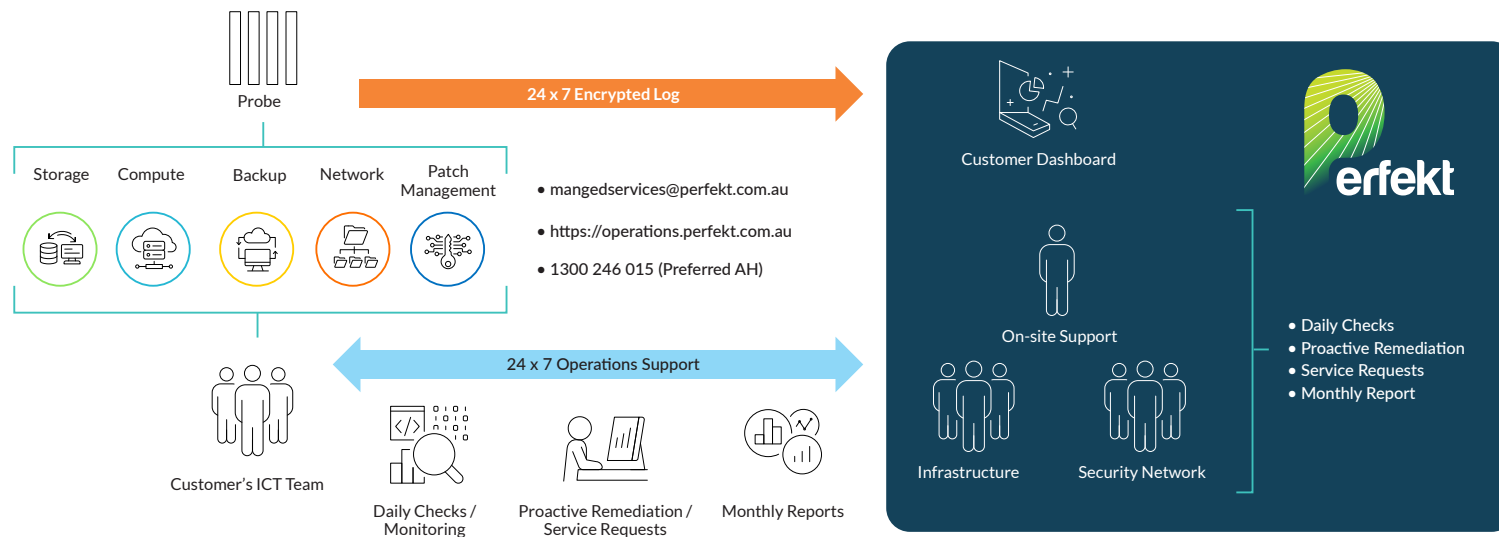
Probe

24 x 7 Encrypted Log

Storage Compute Backup Network Patch Management

• mangedservices@perfekt.com.au
• https://operations.perfekt.com.au
• 1300 246 015 (Preferred AH)

24 x 7 Operations Support

Customer's ICT Team

Daily Checks / Monitoring

Proactive Remediation / Service Requests

Monthly Reports

Customer Dashboard

Perfekt

On-site Support

Infrastructure

Security Network

• Daily Checks
• Proactive Remediation
• Service Requests
• Monthly Report